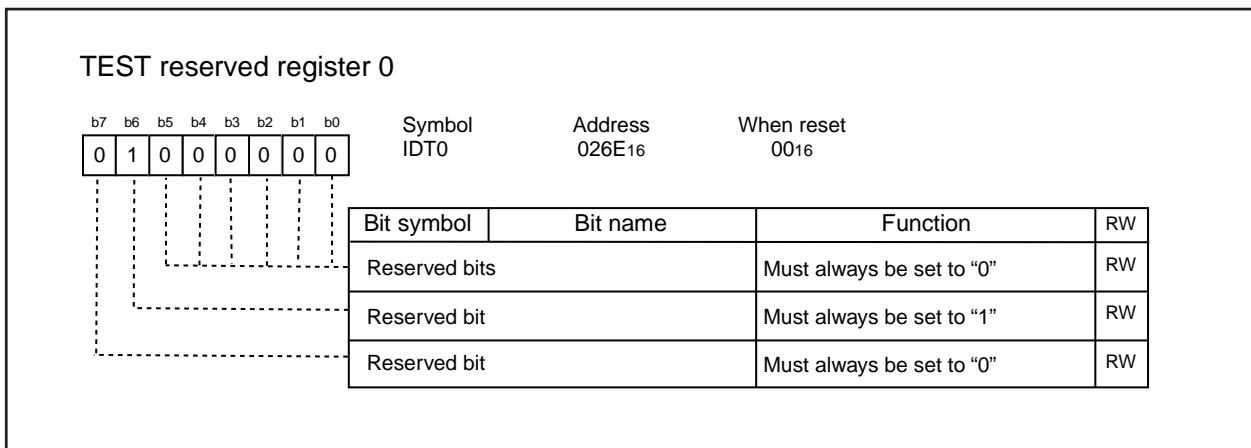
TEST reserved register 0

b7 b6 b5 b4 b3 b2 b1 b0
0 1 0 0 0 0 0 0

Symbol IDT0
Address $026E_{16}$
When reset $00_{16}$

| Bit symbol | Bit name | Function | RW |
|---|---|---|---|
| Reserved bits | | Must always be set to “0” | RW |
| Reserved bit | | Must always be set to “1” | RW |
| Reserved bit | | Must always be set to “0” | RW |